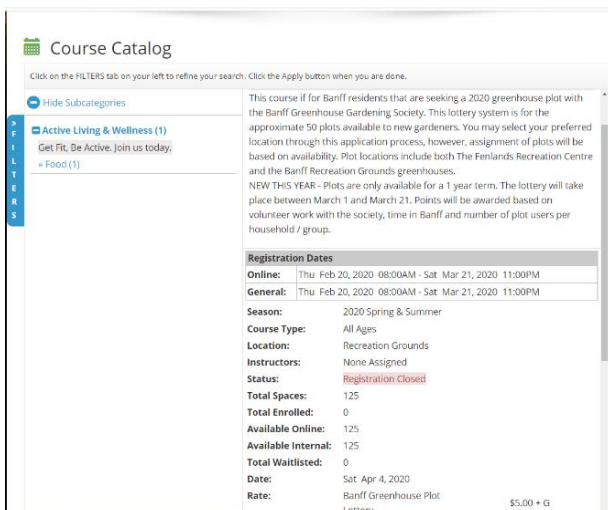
Course Catalog

Click on the FILTERS tab on your left to refine your search. Click the Apply button when you are done.

FILTERS

Hide Subcategories

Active Living & Wellness (1)
Get Fit, Be Active. Join us today.
» Food (1)

This course if for Banff residents that are seeking a 2020 greenhouse plot with the Banff Greenhouse Gardening Society. This lottery system is for the approximate 50 plots available to new gardeners. You may select your preferred location through this application process, however, assignment of plots will be based on availability. Plot locations include both The Fenlands Recreation Centre and the Banff Recreation Grounds greenhouses.
NEW THIS YEAR - Plots are only available for a 1 year term. The lottery will take place between March 1 and March 21. Points will be awarded based on volunteer work with the society, time in Banff and number of plot users per household / group.

| Registration Dates | |
|---|---|
| Online: | Thu Feb 20, 2020 08:00AM - Sat Mar 21, 2020 11:00PM |
| General: | Thu Feb 20, 2020 08:00AM - Sat Mar 21, 2020 11:00PM |

| | |
|---|---|
| Season: | 2020 Spring & Summer |
| Course Type: | All Ages |
| Location: | Recreation Grounds |
| Instructors: | None Assigned |
| Status: | Registration Closed |
| Total Spaces: | 125 |
| Total Enrolled: | 0 |
| Available Online: | 125 |
| Available Internal: | 125 |
| Total Waitlisted: | 0 |
| Date: | Sat Apr 4, 2020 |
| Rate: | Banff Greenhouse Plot Lottery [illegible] $5.00 + G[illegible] |